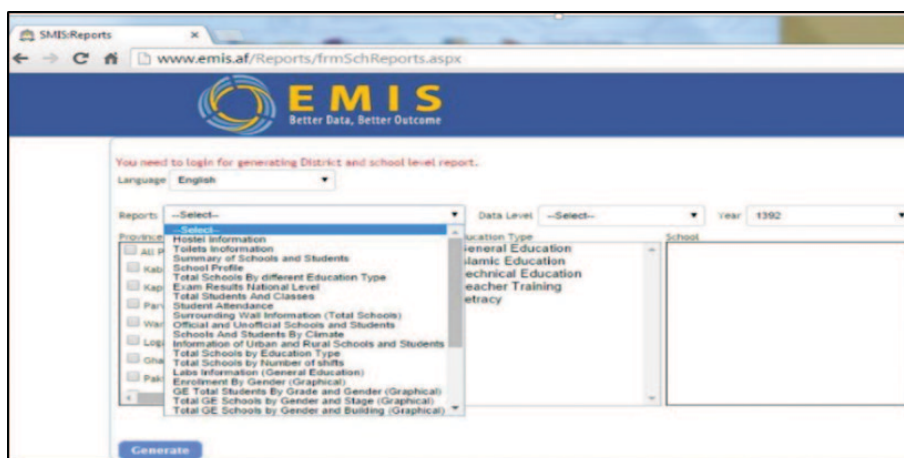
SMIS:Reports ×

www.emis.af/Reports/frmSchReports.aspx

EMIS
Better Data, Better Outcome

You need to login for generating District and school level report.

Language English

Reports --Select-- Data Level --Select-- Year 1392

Province
All P
Kab
Kap
Parv
War
Log
Gha
Pak

--Select--
Hostel Information
Toilets Incformation
Summary of Schools and Students
School Profile
Total Schools By different Education Type
Exam Results National Level
Total Students And Classes
Student Attendance
Surrounding Wall Information (Total Schools)
Official and Unofficial Schools and Students
Schools And Students By Climate
Information of Urban and Rural Schools and Students
Total Schools by Education Type
Total Schools by Number of shifts
Labs Information (General Education)
Enrollment By Gender (Graphical)
GE Total Students By Grade and Gender (Graphical)
Total GE Schools by Gender and Stage (Graphical)
Total GE Schools by Gender and Building (Graphical)

ucation Type
General Education
slamic Education
echnical Education
eacher Training
etracy

School

Generate